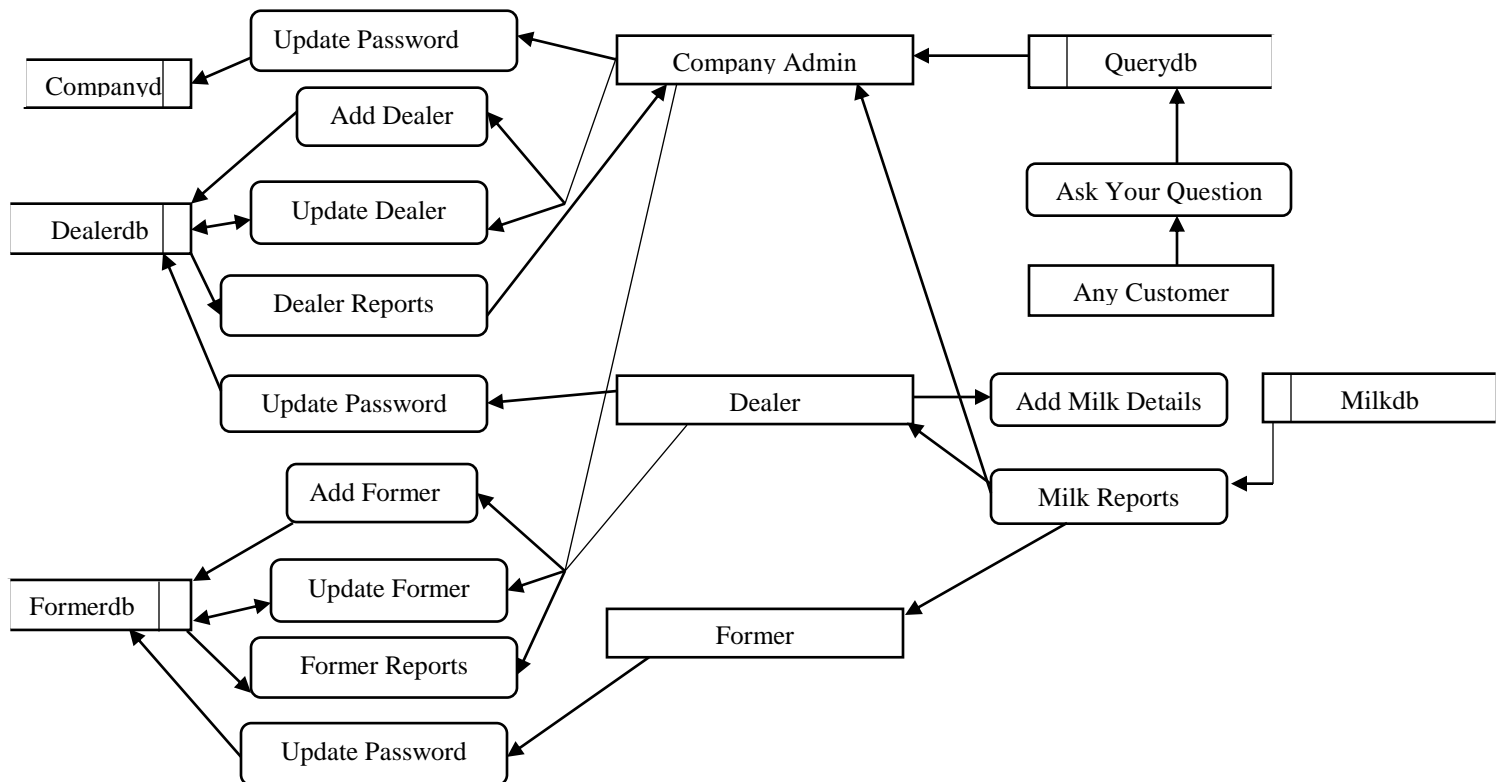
Update Password

Companyd

Company Admin

Querydb

Add Dealer

Dealerdb

Update Dealer

Ask Your Question

Dealer Reports

Any Customer

Update Password

Dealer

Add Milk Details

Milkdb

Add Former

Milk Reports

Formerdb

Update Former

Former

Former Reports

Update Password